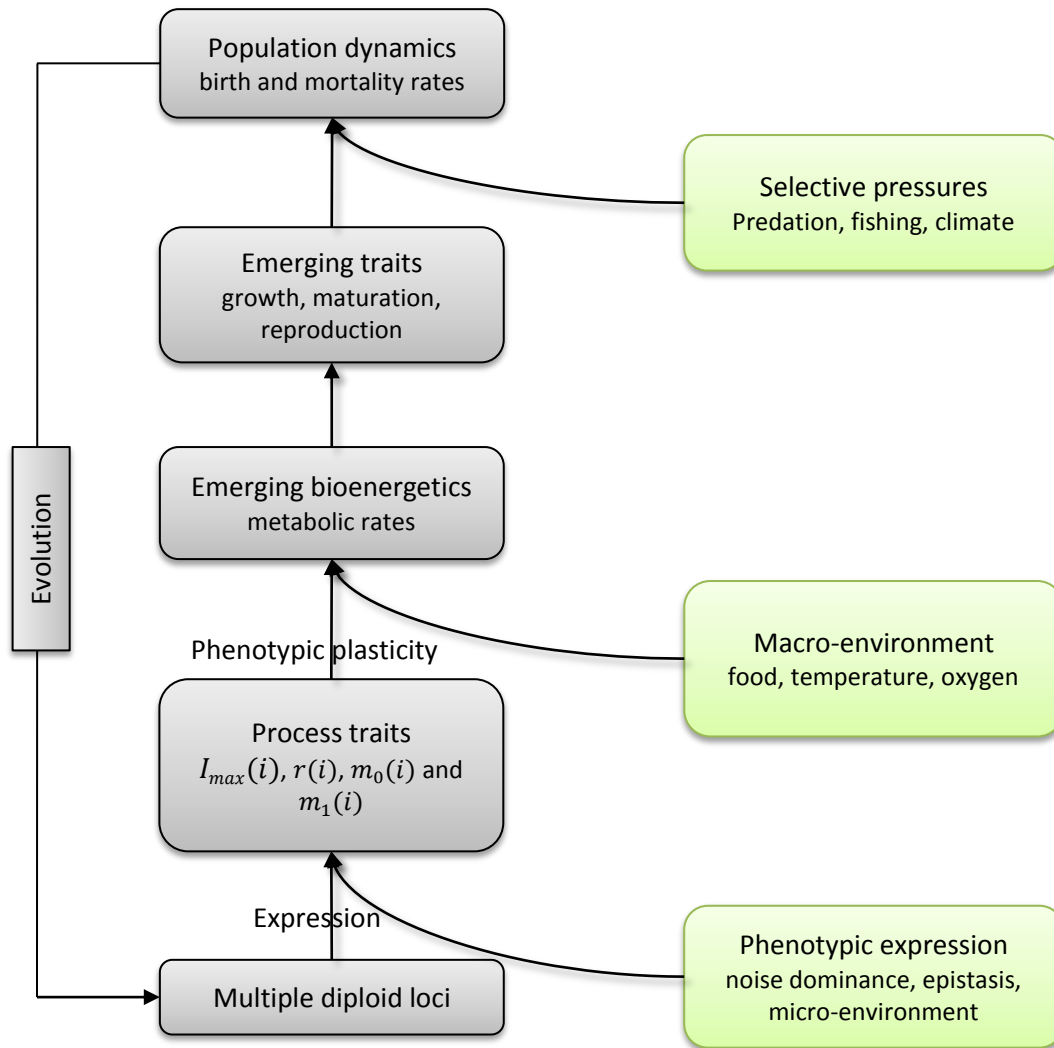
Population dynamics
birth and mortality rates

Selective pressures
Predation, fishing, climate

Emerging traits
growth, maturation, reproduction

Evolution

Emerging bioenergetics
metabolic rates

Macro-environment
food, temperature, oxygen

Phenotypic plasticity

Process traits
$I_{max}(i)$, $r(i)$, $m_0(i)$ and $m_1(i)$

Expression

Phenotypic expression
noise dominance, epistasis, micro-environment

Multiple diploid loci